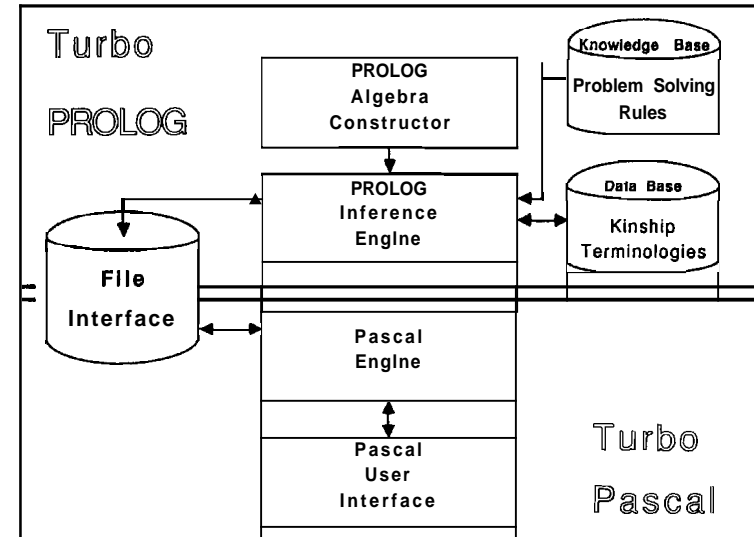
Turbo

PROLOG

PROLOG
Algebra
Constructor

Knowledge Base
Problem Solving
Rules

PROLOG
Inference
Engine

Data Base
Kinship
Terminologies

File
Interface

Pascal
Engine

Pascal
User
Interface

Turbo

Pascal